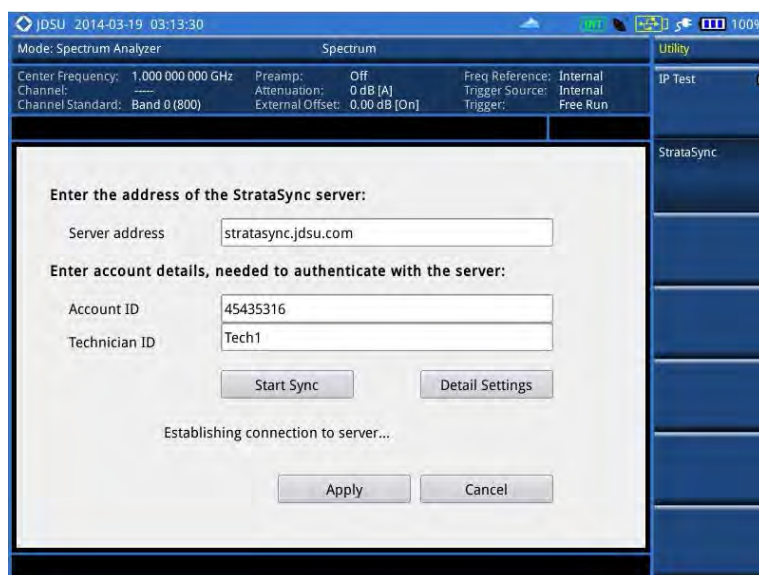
JDSU 2014-03-19 03:13:30

INT 100%

Mode: Spectrum Analyzer

Spectrum

Utility

Center Frequency: 1.000 000 000 GHz
Channel: -----
Channel Standard: Band 0 (800)

Preamp: Off
Attenuation: 0 dB [A]
External Offset: 0.00 dB [On]

Freq Reference: Internal
Trigger Source: Internal
Trigger: Free Run

IP Test

StrataSync

Enter the address of the StrataSync server:

Server address | stratasync.jdsu.com

Enter account details, needed to authenticate with the server:

Account ID | 45435316

Technician ID | Tech1

Start Sync

Detail Settings

Establishing connection to server...

Apply

Cancel